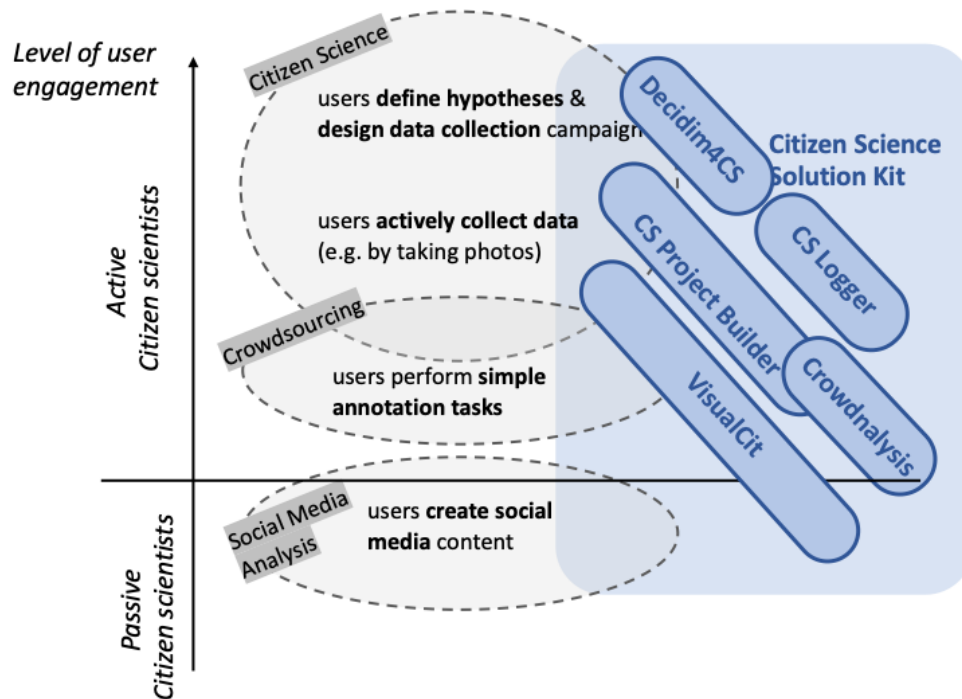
Level of user engagement

Citizen Science

users **define hypotheses** & **design data collection** campaign

users **actively collect data** (e.g. by taking photos)

Crowdsourcing

users perform **simple annotation tasks**

Social Media Analysis

users **create social media** content

Active Citizen scientists

Passive Citizen scientists

Citizen Science Solution Kit

Decidim4CS

CS Logger

CS Project Builder

Crowdnalysis

VisualCit